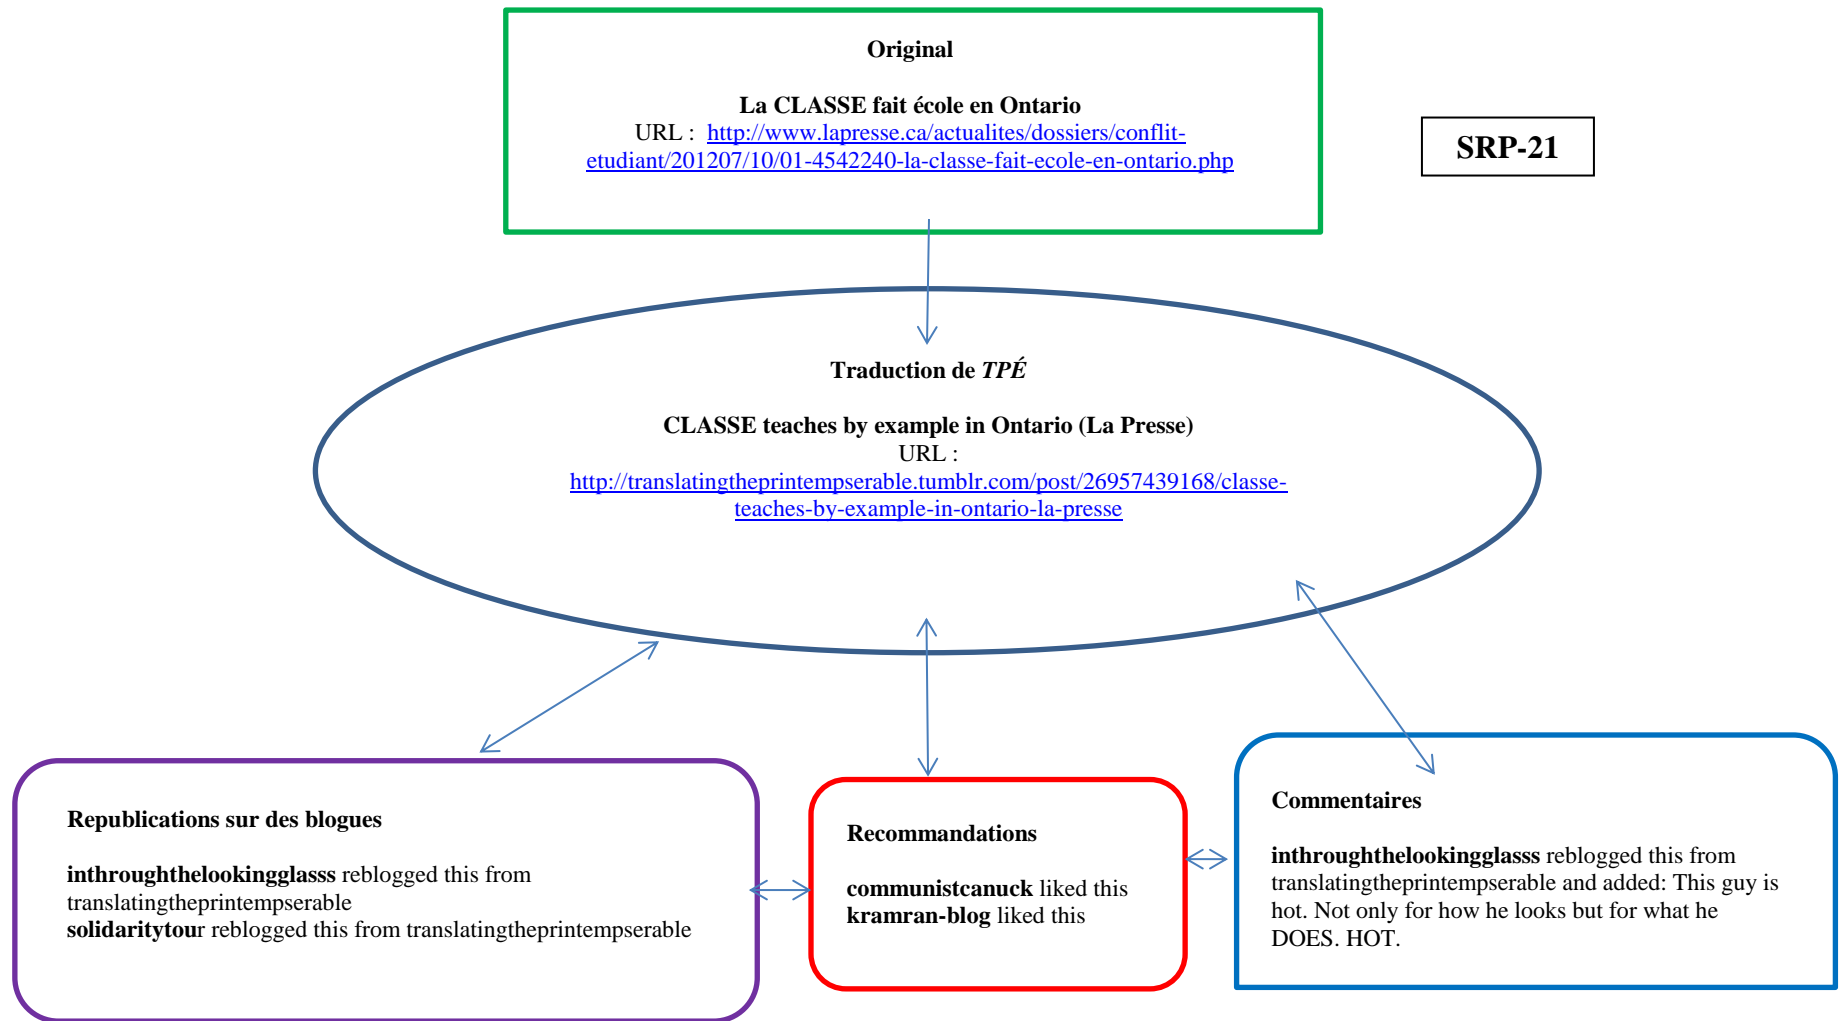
Original

La CLASSE fait école en Ontario
URL : http://www.lapresse.ca/actualites/dossiers/conflit-etudiant/201207/10/01-4542240-la-classe-fait-ecole-en-ontario.php

SRP-21

Traduction de TPÉ

CLASSE teaches by example in Ontario (La Presse)
URL : http://translatingtheprintempserable.tumblr.com/post/26957439168/classe-teaches-by-example-in-ontario-la-presse

Republications sur des blogues

inthroughthelookingglasss reblogged this from translatingtheprintempserable
solidaritytour reblogged this from translatingtheprintempserable

Recommandations

communistcanuck liked this
kramran-blog liked this

Commentaires

inthroughthelookingglasss reblogged this from translatingtheprintempserable and added: This guy is hot. Not only for how he looks but for what he DOES. HOT.